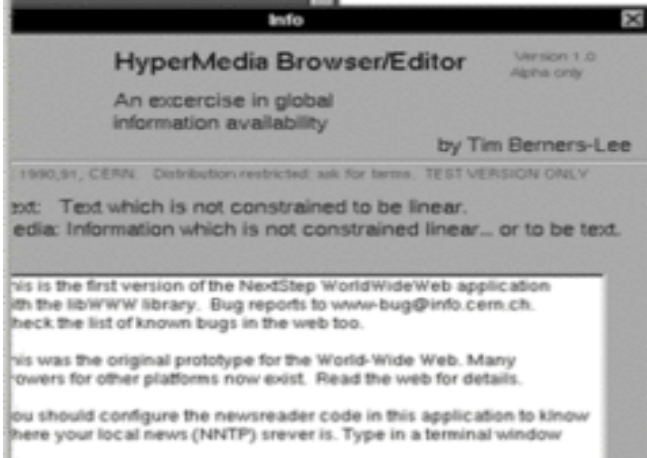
Info

HyperMedia Browser/Editor

Version 1.0
Alpha only

An excercise in global information availability

by Tim Berners-Lee

1990,91, CERN. Distribution restricted: ask for terms. TEST VERSION ONLY

ext: Text which is not constrained to be linear.
edia: Information which is not constrained linear... or to be text.

his is the first version of the NextStep WorldWideWeb application ith the libWWW library. Bug reports to www-bug@info.cern.ch. heck the list of known bugs in the web too.

his was the original prototype for the World-Wide Web. Many rowers for other platforms now exist. Read the web for details.

ou should configure the newsreader code in this application to know here your local news (NNTP) srever is. Type in a terminal window